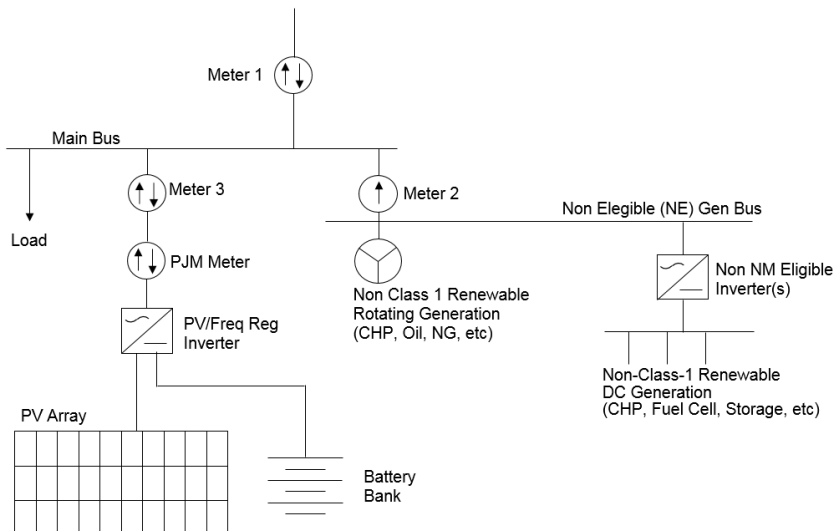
Meter 1

Main Bus

Load

Meter 3

PJM Meter

PV/Freq Reg Inverter

PV Array

Battery Bank

Meter 2

Non Elegible (NE) Gen Bus

Non Class 1 Renewable Rotating Generation (CHP, Oil, NG, etc)

Non NM Eligible Inverter(s)

Non-Class-1 Renewable DC Generation (CHP, Fuel Cell, Storage, etc)